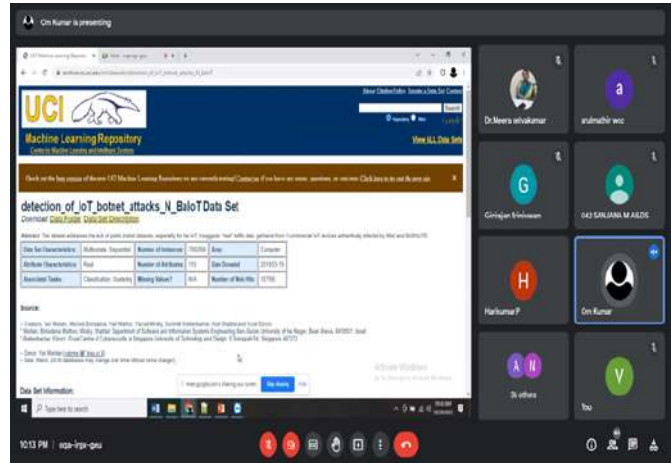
Om Kumar is presenting

UCI

Machine Learning Repository

Center for Machine Learning and Intelligent Systems

View ALL Data Sets

Search

detection_of_IoT_botnet_attacks_N_BaIoT Data Set

Download: Data Folder, Data Set Description

| Data Set Characteristics: | Multivariate, Sequential | Number of Instances: | 7062606 | Area: | Computer |
|---|---|---|---|---|---|
| Attribute Characteristics: | Real | Number of Attributes: | 115 | Date Donated: | 2018-03-19 |
| Associated Tasks: | Classification, Clustering | Missing Values? | N/A | Number of Web Hits: | 10798 |

Source:

Data Set Information:

Stop sharing

Type here to search

Dr.Neera selvakumar

arulmathir wcc

Girirajan Srinivasan

042 SANJANA M AIDS

Harikumar P

Om Kumar

36 others

You

10:13 PM | eqa-irpx-geu